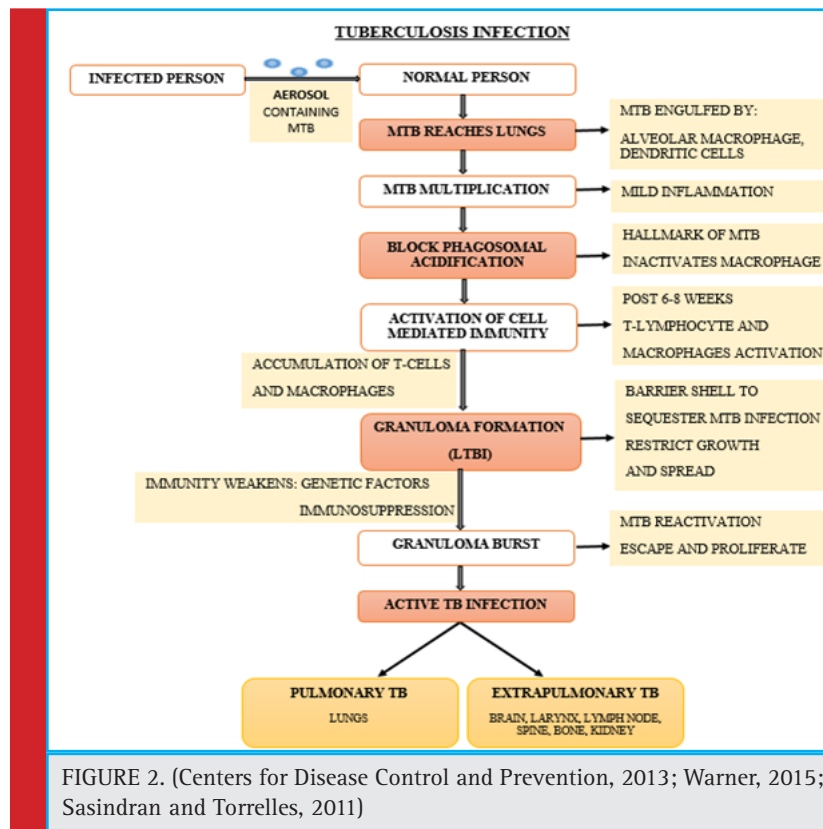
TUBERCULOSIS INFECTION

INFECTED PERSON

AEROSOL CONTAINING MTB

NORMAL PERSON

MTB REACHES LUNGS

MTB ENGULFED BY:
ALVEOLAR MACROPHAGE, DENDRITIC CELLS

MTB MULTIPLICATION

MILD INFLAMMATION

BLOCK PHAGOSOMAL ACIDIFICATION

HALLMARK OF MTB
INACTIVATES MACROPHAGE

ACTIVATION OF CELL MEDIATED IMMUNITY

POST 6-8 WEEKS
T-LYMPHOCYTE AND
MACROPHAGES ACTIVATION

ACCUMULATION OF T-CELLS
AND MACROPHAGES

GRANULOMA FORMATION
(LTBI)

BARRIER SHELL TO
SEQUESTER MTB INFECTION
RESTRICT GROWTH
AND SPREAD

IMMUNITY WEAKENS: GENETIC FACTORS
IMMUNOSUPPRESSION

GRANULOMA BURST

MTB REACTIVATION
ESCAPE AND PROLIFERATE

ACTIVE TB INFECTION

PULMONARY TB
LUNGS

EXTRAPULMONARY TB
BRAIN, LARYNX, LYMPH NODE, SPINE, BONE, KIDNEY

FIGURE 2. (Centers for Disease Control and Prevention, 2013; Warner, 2015; Sasindran and Torrelles, 2011)